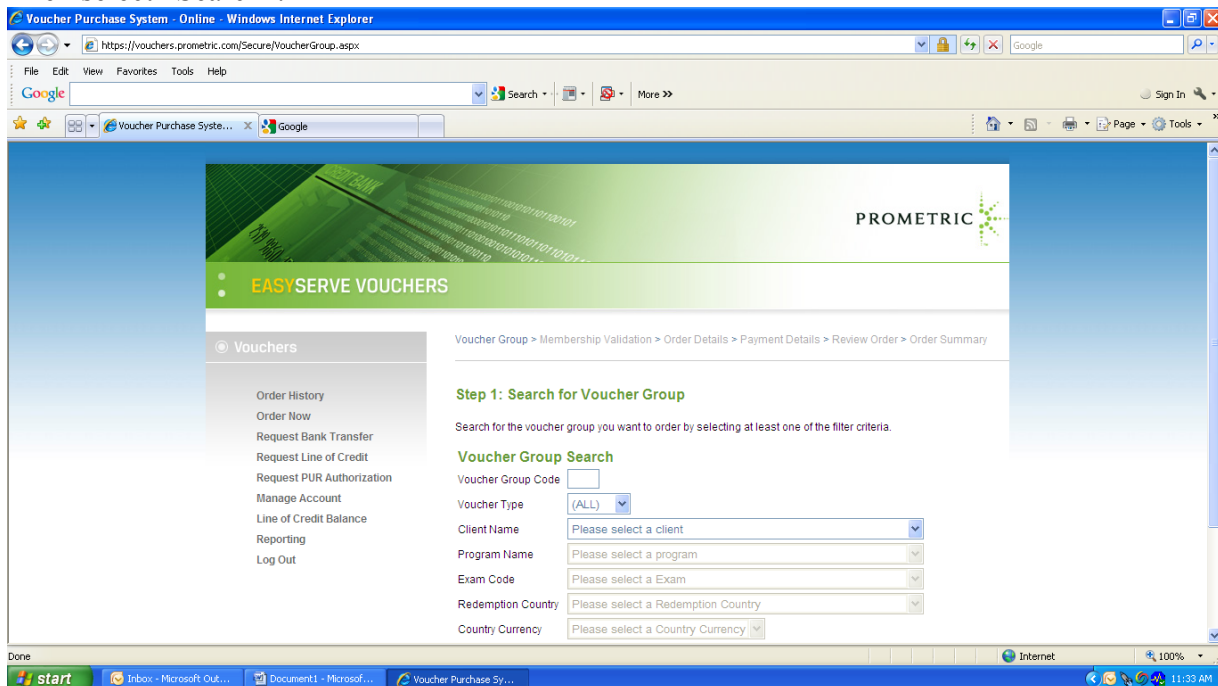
Voucher Purchase System - Online - Windows Internet Explorer

https://vouchers.prometric.com/Secure/VoucherGroup.aspx

Google

File Edit View Favorites Tools Help

Google

Search More >>

Sign In

Voucher Purchase Syste... Google

Page Tools

PROMETRIC

EASYSERVE VOUCHERS

Vouchers

Order History
Order Now
Request Bank Transfer
Request Line of Credit
Request PUR Authorization
Manage Account
Line of Credit Balance
Reporting
Log Out

Voucher Group > Membership Validation > Order Details > Payment Details > Review Order > Order Summary

Step 1: Search for Voucher Group

Search for the voucher group you want to order by selecting at least one of the filter criteria.

Voucher Group Search

Voucher Group Code

Voucher Type (ALL)

Client Name Please select a client

Program Name Please select a program

Exam Code Please select a Exam

Redemption Country Please select a Redemption Country

Country Currency Please select a Country Currency

Done

Internet

100%

start

Inbox - Microsoft Out...

Document1 - Microsof...

Voucher Purchase Sy...

11:33 AM